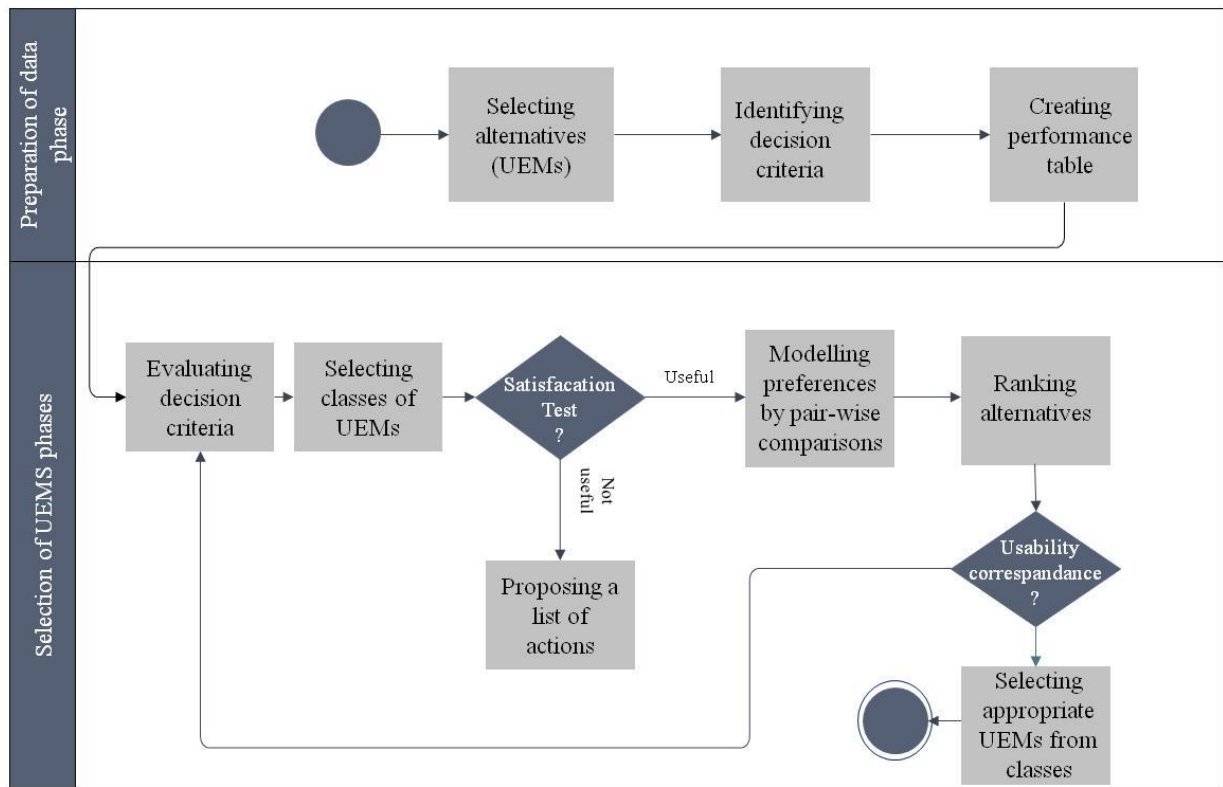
Preparation of data phase

Selecting alternatives (UEMs)

Identifying decision criteria

Creating performance table

Selection of UEMS phases

Evaluating decision criteria

Selecting classes of UEMs

Satisfacation Test ?

Useful

Modelling preferences by pair-wise comparisons

Ranking alternatives

Not useful

Proposing a list of actions

Usability correspandance ?

Selecting appropriate UEMs from classes